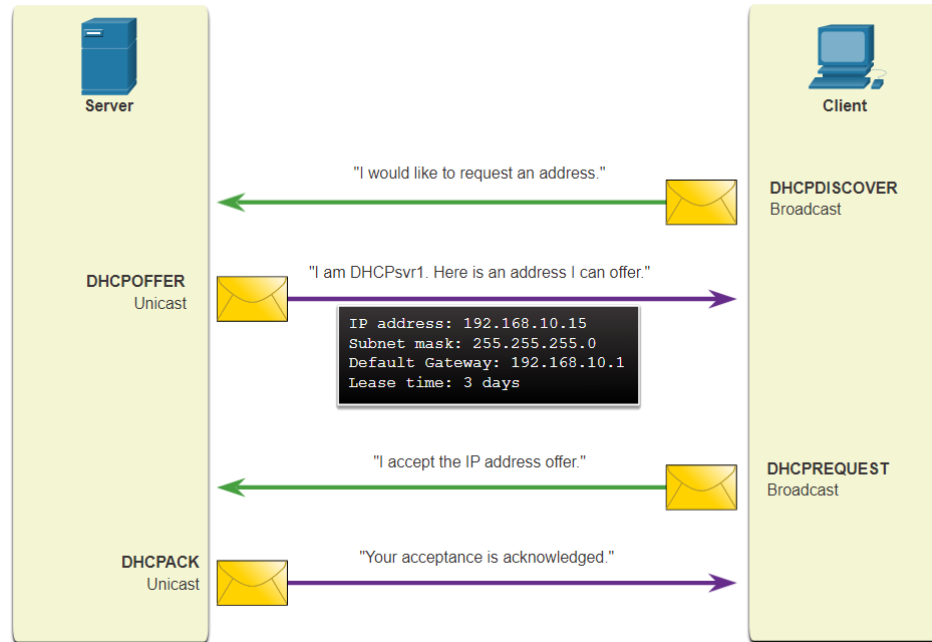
Server

Client

"I would like to request an address."

DHCPDISCOVER
Broadcast

DHCPOFFER
Unicast

"I am DHCPsvr1. Here is an address I can offer."

IP address: 192.168.10.15
Subnet mask: 255.255.255.0
Default Gateway: 192.168.10.1
Lease time: 3 days

"I accept the IP address offer."

DHCPREQUEST
Broadcast

DHCPACK
Unicast

"Your acceptance is acknowledged."